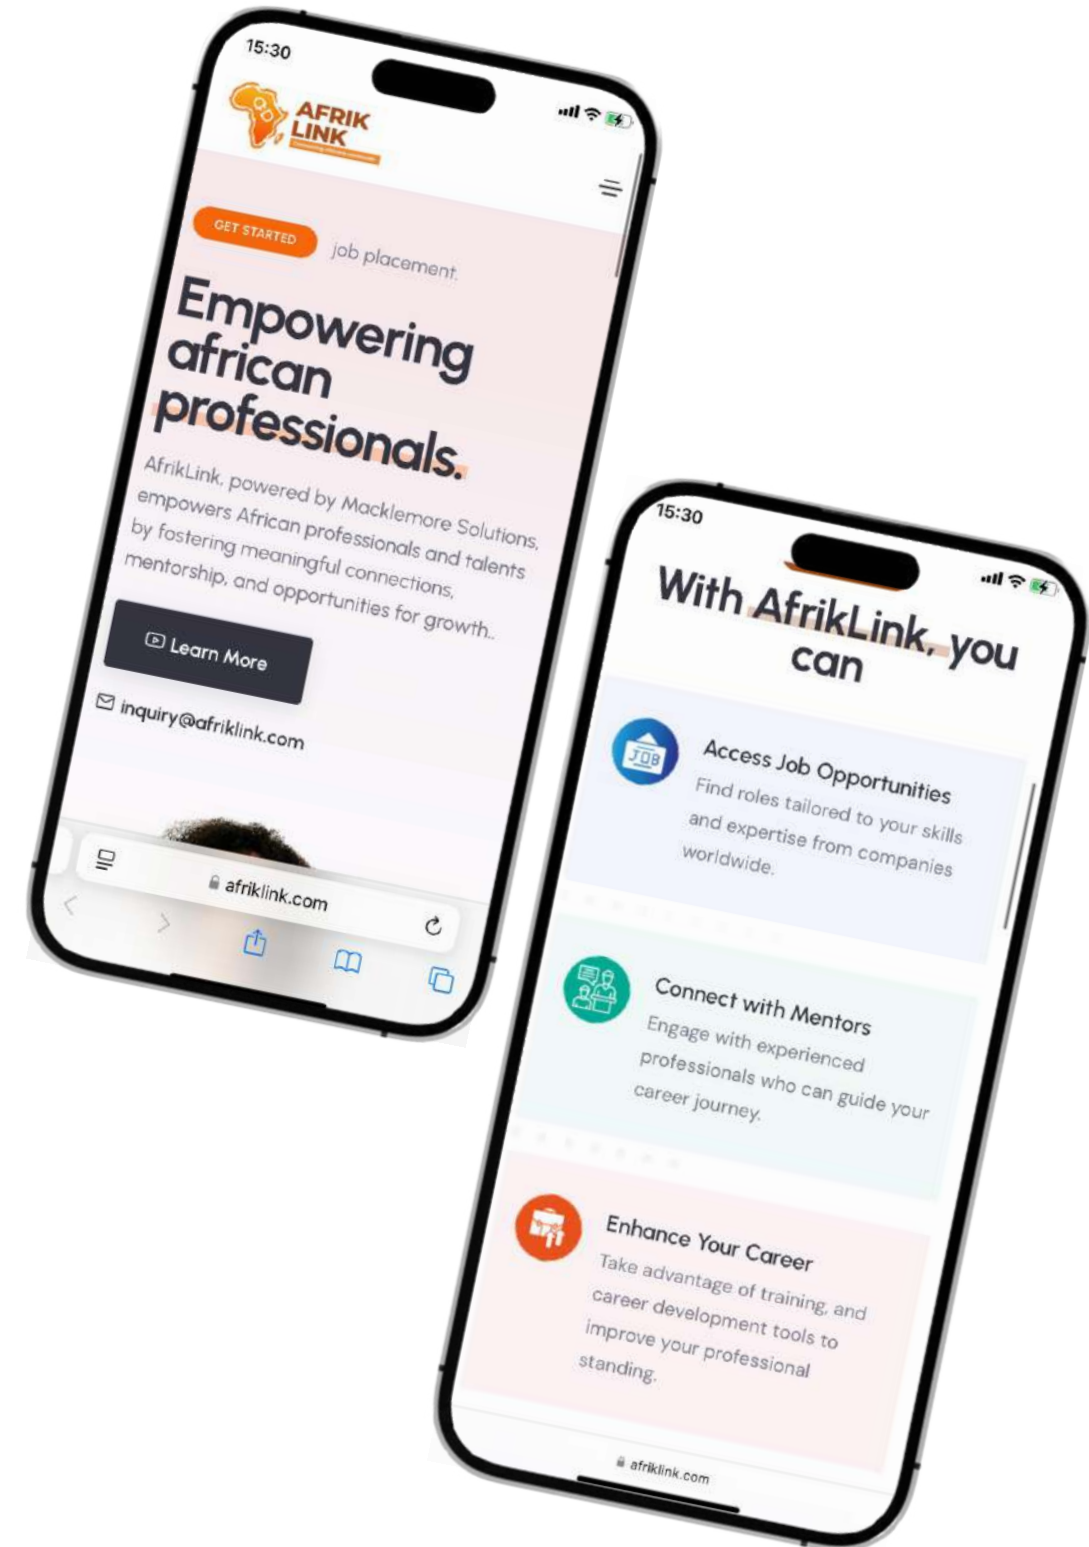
15:30

AFRIK LINK

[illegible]

GET STARTED

job placement.

Empowering african professionals.

AfrikLink, powered by Macklemore Solutions, empowers African professionals and talents by fostering meaningful connections, mentorship, and opportunities for growth.

Learn More

inquiry@afriklink.com

afriklink.com

15:30

With AfrikLink, you can

JOB

Access Job Opportunities

Find roles tailored to your skills and expertise from companies worldwide.

Connect with Mentors

Engage with experienced professionals who can guide your career journey.

Enhance Your Career

Take advantage of training, and career development tools to improve your professional standing.

afriklink.com